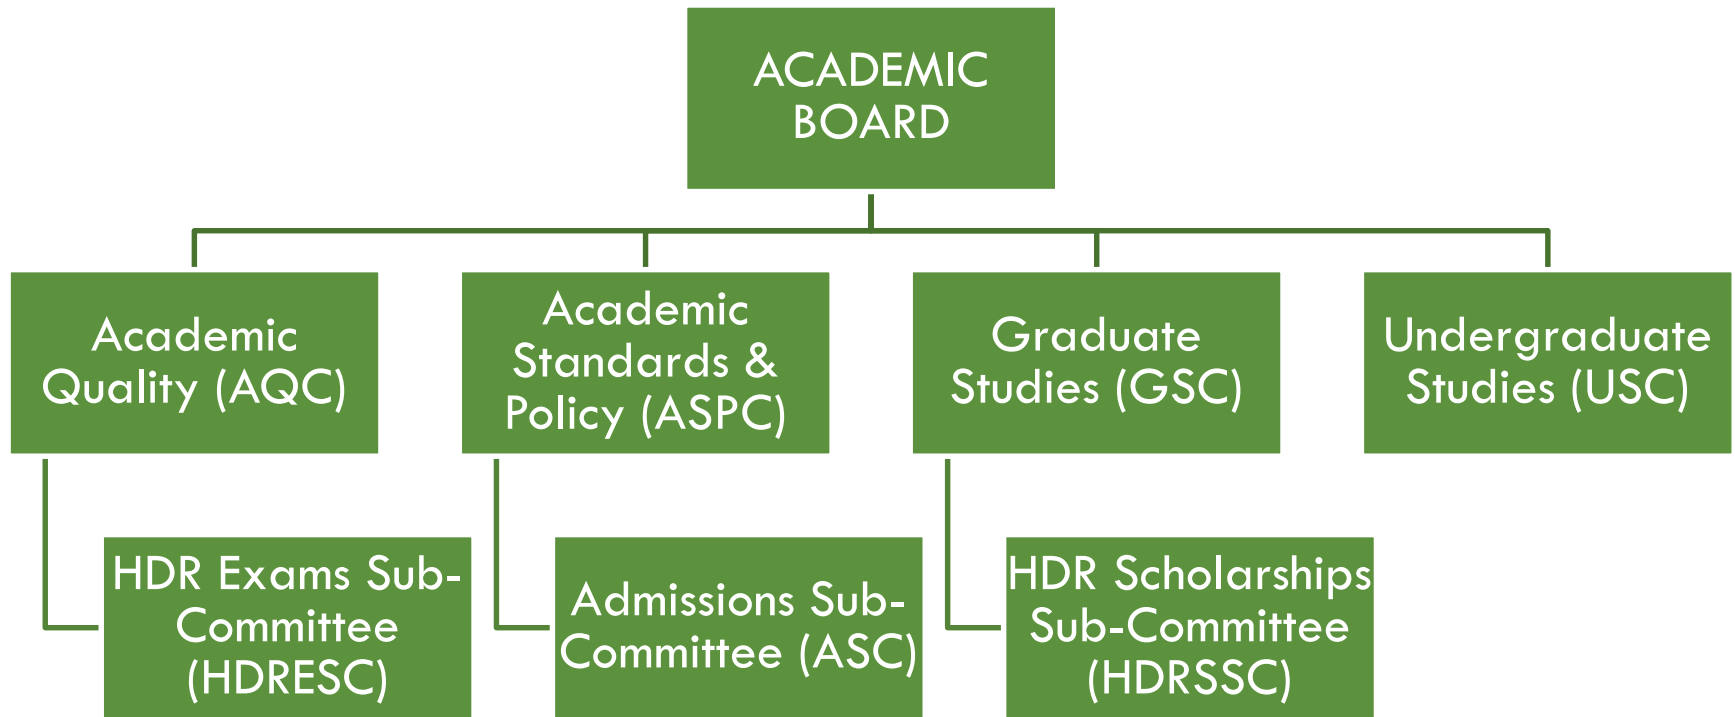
ACADEMIC BOARD

Academic Quality (AQC)

Academic Standards & Policy (ASPC)

Graduate Studies (GSC)

Undergraduate Studies (USC)

HDR Exams Sub-Committee (HDRESC)

Admissions Sub-Committee (ASC)

HDR Scholarships Sub-Committee (HDRSSC)